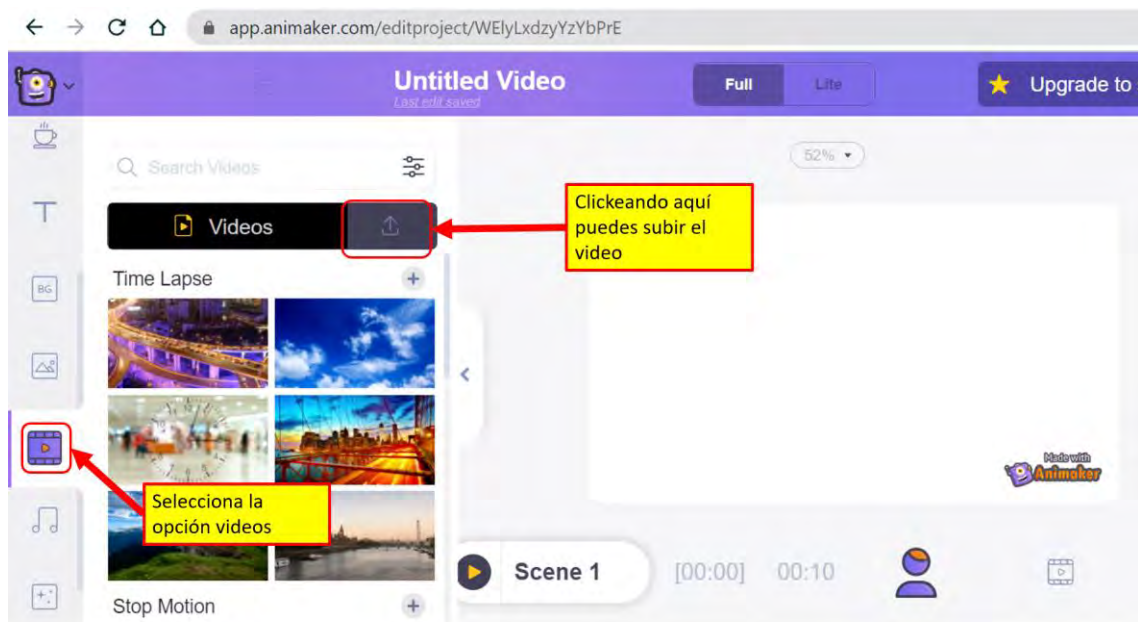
app.animaker.com/editproject/WElyLxdzyYzYbPrE

Untitled Video
Last edit saved

Full Lite

Upgrade to

Search Videos

Videos

Time Lapse

Stop Motion

52%

Clickeando aquí puedes subir el video

Selecciona la opción videos

Made with Animaker

Scene 1 [00:00] 00:10

T

BG